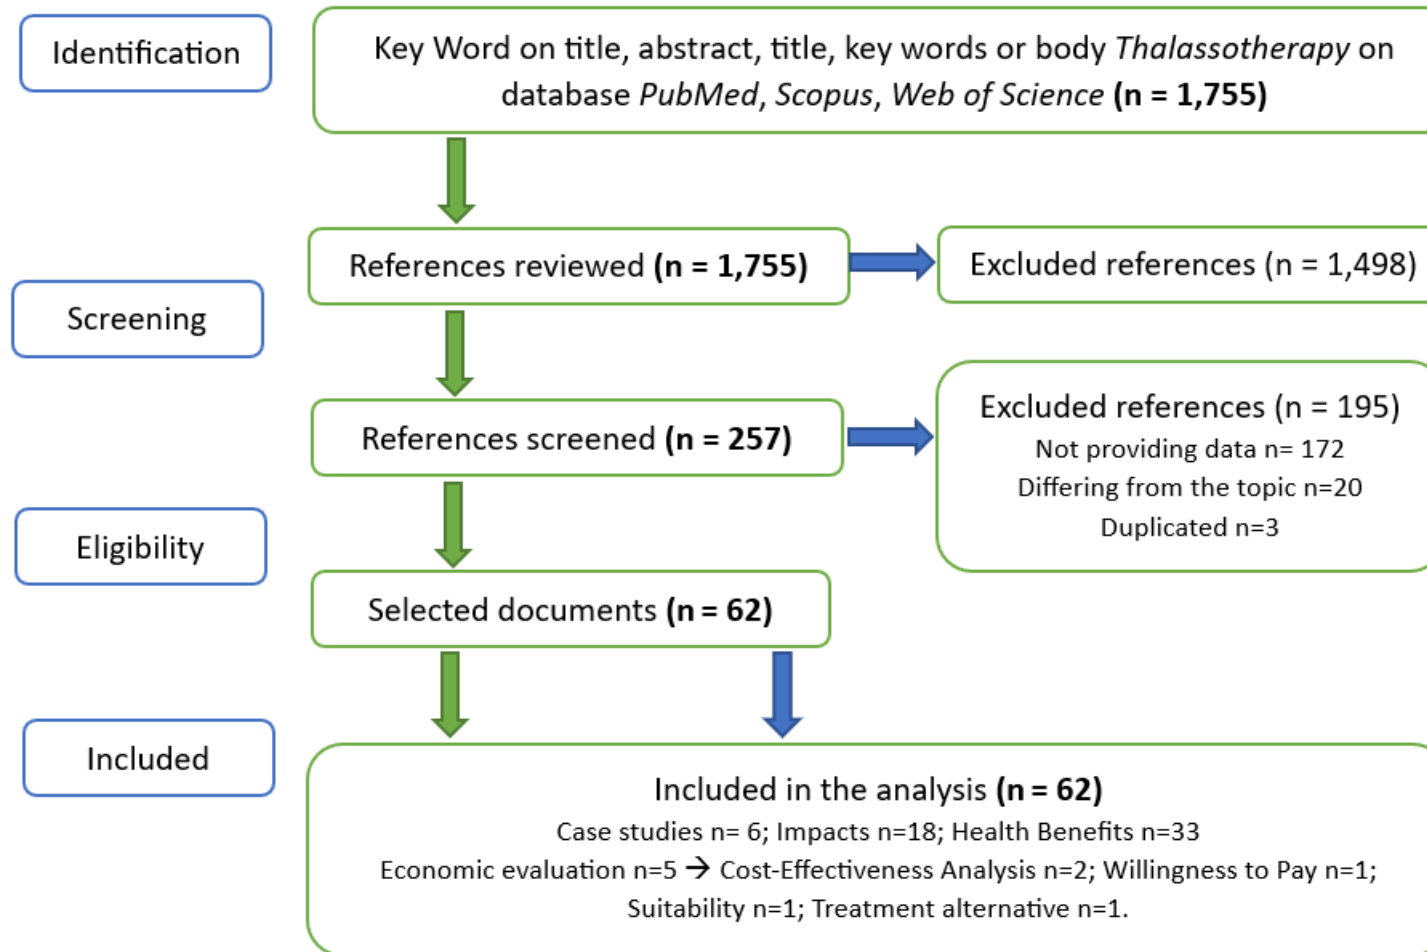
Identification

Key Word on title, abstract, title, key words or body *Thalassotherapy* on database *PubMed*, *Scopus*, *Web of Science* **(n = 1,755)**

Screening

References reviewed **(n = 1,755)**

Excluded references (n = 1,498)

References screened **(n = 257)**

Excluded references (n = 195)
Not providing data n= 172
Differing from the topic n=20
Duplicated n=3

Eligibility

Selected documents **(n = 62)**

Included

Included in the analysis **(n = 62)**
Case studies n= 6; Impacts n=18; Health Benefits n=33
Economic evaluation n=5 → Cost-Effectiveness Analysis n=2; Willingness to Pay n=1; Suitability n=1; Treatment alternative n=1.